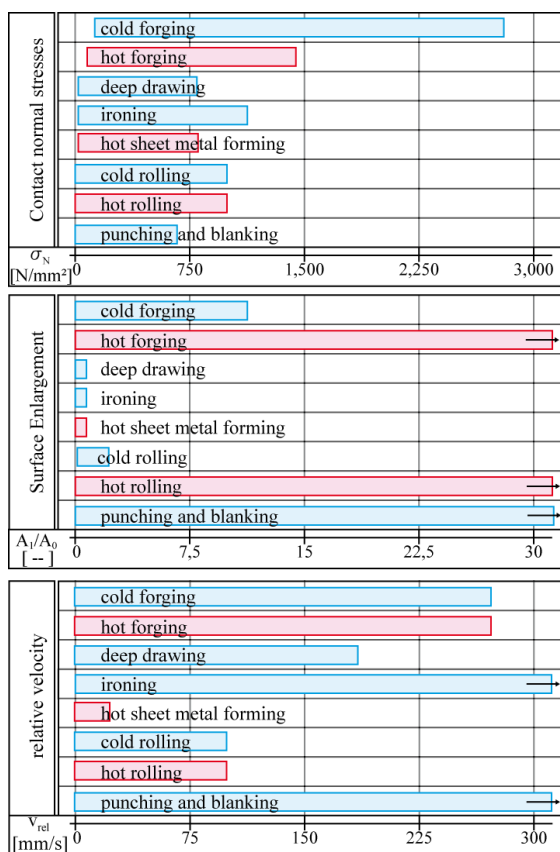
Contact normal stresses

cold forging
hot forging
deep drawing
ironing
hot sheet metal forming
cold rolling
hot rolling
punching and blanking

$\sigma_N$ [N/mm²] 0 750 1,500 2,250 3,000

Surface Enlargement

cold forging
hot forging
deep drawing
ironing
hot sheet metal forming
cold rolling
hot rolling
punching and blanking

$A_1/A_0$ [ -- ] 0 7,5 15 22,5 30

relative velocity

cold forging
hot forging
deep drawing
ironing
hot sheet metal forming
cold rolling
hot rolling
punching and blanking

$v_{rel}$ [mm/s] 0 75 150 225 300